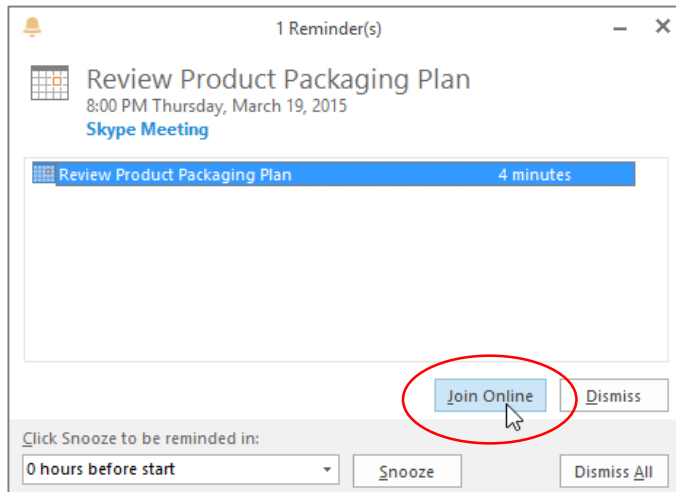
1 Reminder(s)

Review Product Packaging Plan
8:00 PM Thursday, March 19, 2015
Skype Meeting

| Review Product Packaging Plan | 4 minutes |
|---|---|

Join Online
Dismiss

Click Snooze to be reminded in:
0 hours before start
Snooze
Dismiss All